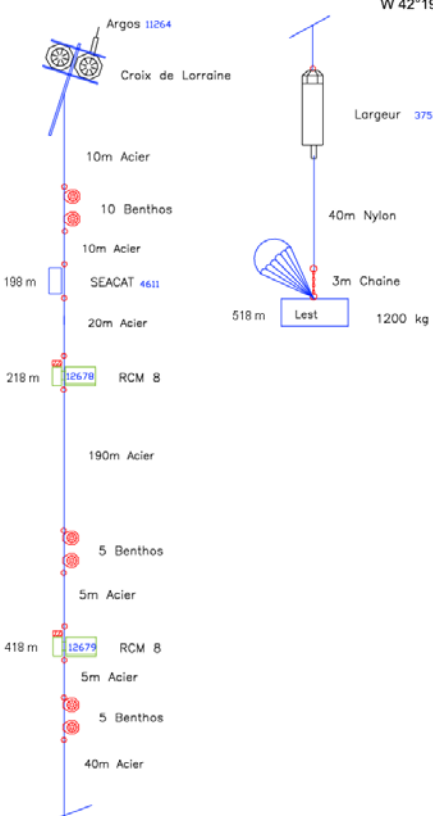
W 42°19

Argos 11264

Croix de Lorraine

10m Acier

10 Benthos

10m Acier

198 m

SEACAT 4611

20m Acier

218 m

12678

RCM 8

190m Acier

5 Benthos

5m Acier

418 m

12679

RCM 8

5m Acier

5 Benthos

40m Acier

Largeur 375

40m Nylon

3m Chaine

518 m

Lest

1200 kg